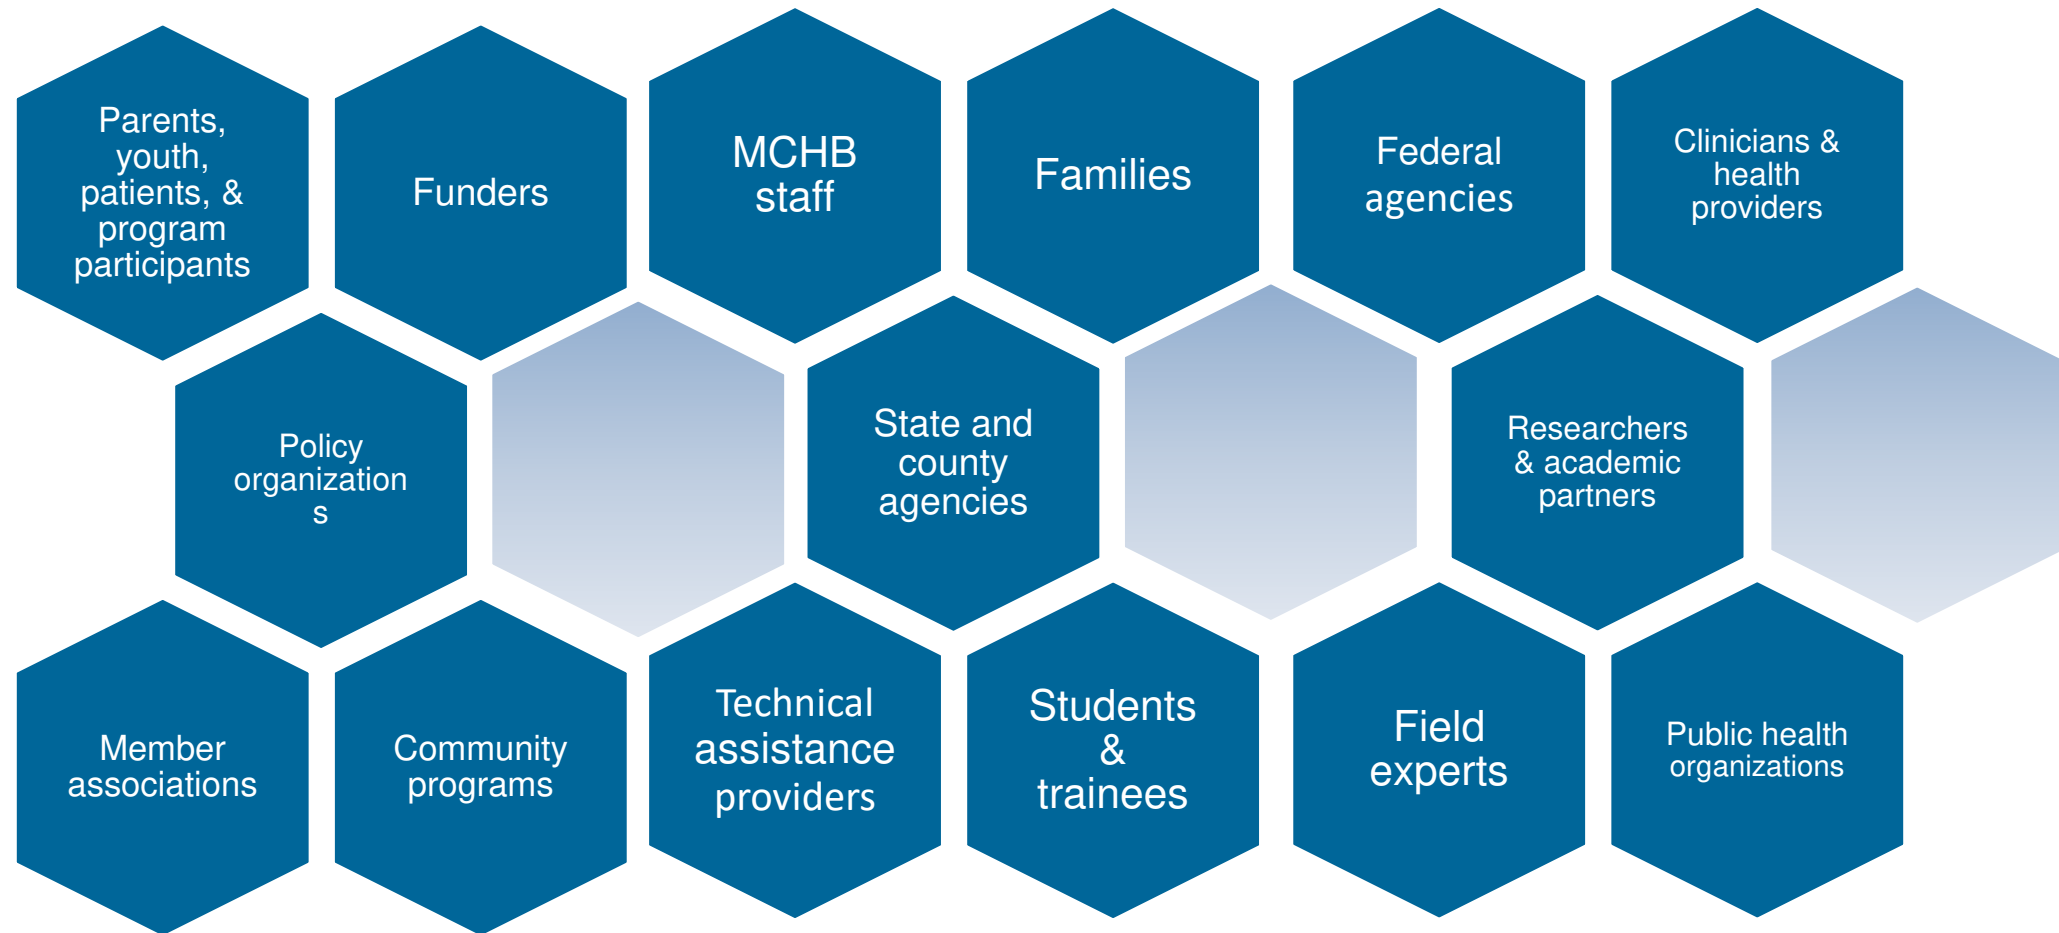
Parents, youth, patients, & program participants

Funders

MCHB staff

Families

Federal agencies

Clinicians & health providers

Policy organization s

State and county agencies

Researchers & academic partners

Member associations

Community programs

Technical assistance providers

Students & trainees

Field experts

Public health organizations